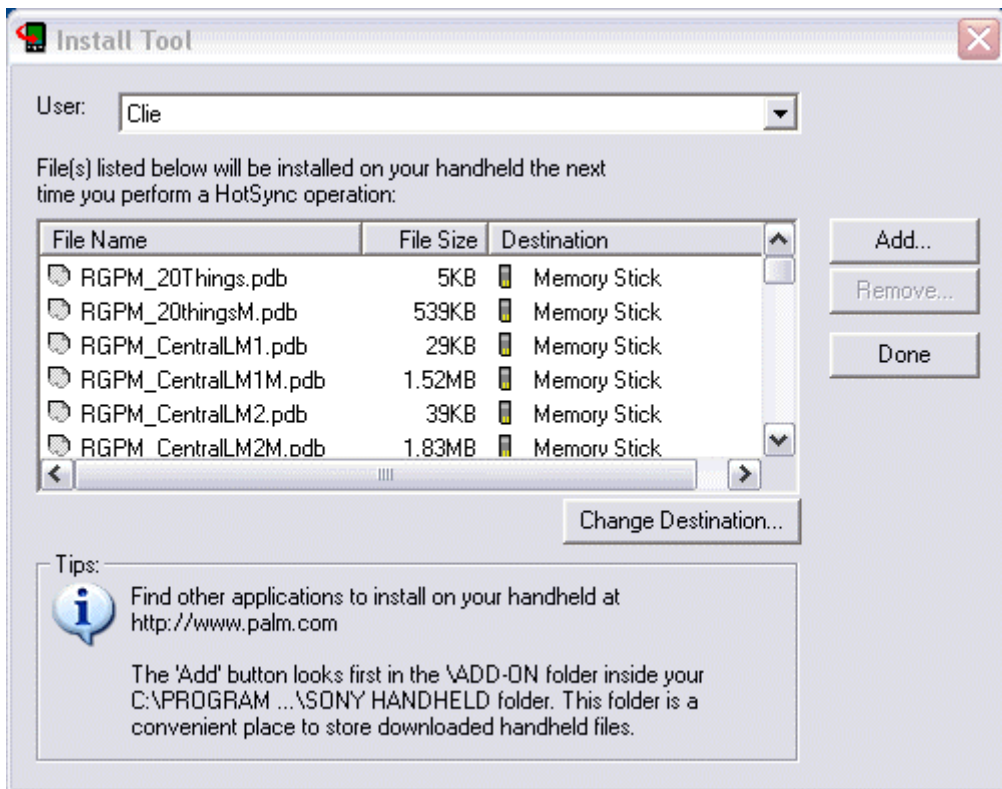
Install Tool

User: Clie

File(s) listed below will be installed on your handheld the next time you perform a HotSync operation:

| File Name | File Size | Destination |
|---|---|---|
| RGPM_20Things.pdb | 5KB | Memory Stick |
| RGPM_20thingsM.pdb | 539KB | Memory Stick |
| RGPM_CentralLM1.pdb | 29KB | Memory Stick |
| RGPM_CentralLM1M.pdb | 1.52MB | Memory Stick |
| RGPM_CentralLM2.pdb | 39KB | Memory Stick |
| RGPM_CentralLM2M.pdb | 1.83MB | Memory Stick |

Add...
Remove...
Done

Change Destination...

Tips:

Find other applications to install on your handheld at http://www.palm.com

The 'Add' button looks first in the \ADD-ON folder inside your C:\PROGRAM ...\SONY HANDHELD folder. This folder is a convenient place to store downloaded handheld files.